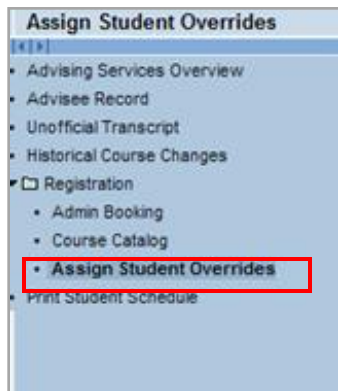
Assign Student Overrides

Advising Services Overview
Advisee Record
Unofficial Transcript
Historical Course Changes
Registration
Admin Booking
Course Catalog
Assign Student Overrides
Print Student Schedule